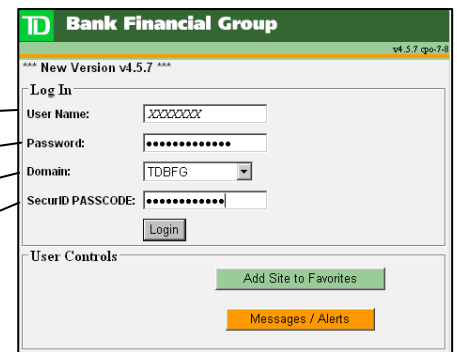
TD Bank Financial Group

v4.5.7 cpo-7-8

*** New Version v4.5.7 ***

Log In

User Name: XXXXXXX

Password: •••••••••••••

Domain: TDBFG

SecurID PASSCODE: ••••••••••••

Login

User Controls

Add Site to Favorites

Messages / Alerts